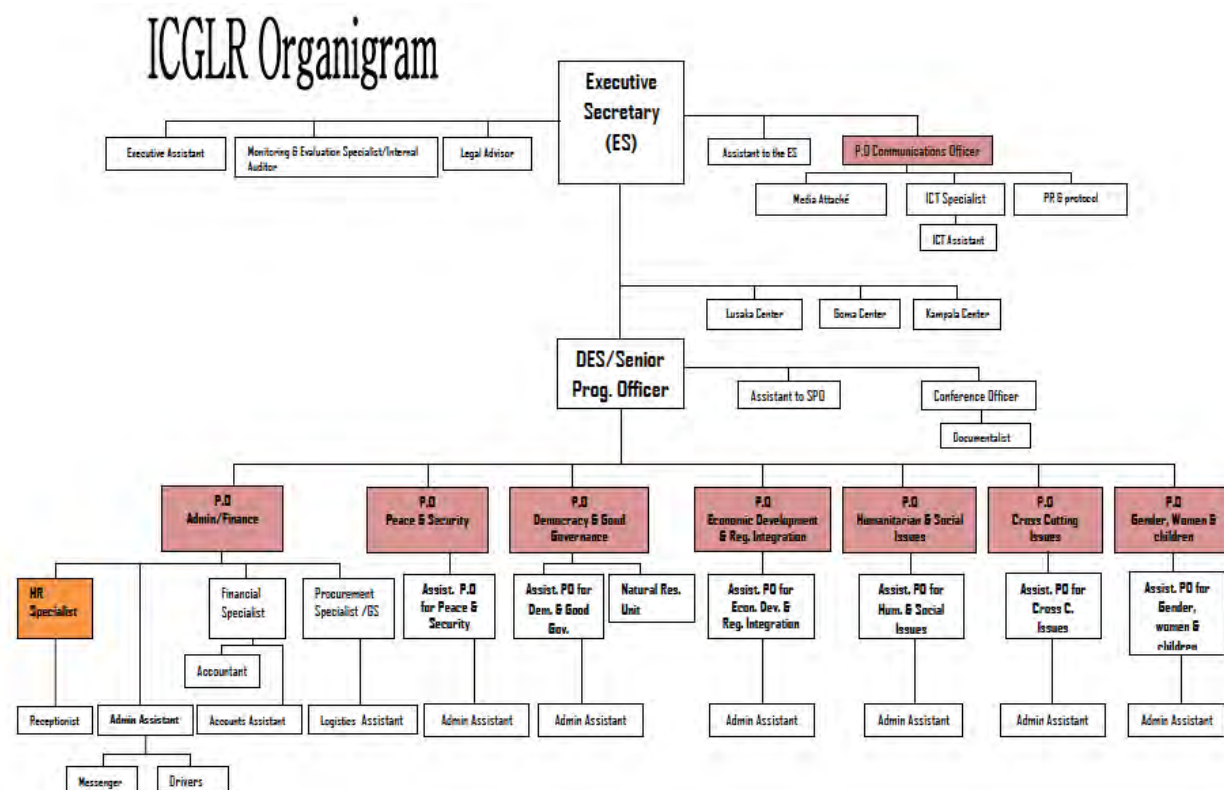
ICGLR Organigram

Executive Secretary (ES)

Executive Assistant

Monitoring & Evaluation Specialist/Internal Auditor

Legal Advisor

Assistant to the ES

P.O Communications Officer

Media Attaché

ICT Specialist

PR & protocol

ICT Assistant

Lusaka Center

Goma Center

Kampala Center

DES/Senior Prog. Officer

Assistant to SPO

Conference Officer

Documentalist

P.O Admin/Finance

P.O Peace & Security

P.O Democracy & Good Governance

P.O Economic Development & Reg. Integration

P.O Humanitarian & Social Issues

P.O Cross Cutting Issues

P.O Gender, Women & children

HR Specialist

Financial Specialist

Procurement Specialist /GS

Accountant

Assist. P.O for Peace & Security

Assist. PO for Dem. & Good Gov.

Natural Res. Unit

Assist. PO for Econ. Dev. & Reg. Integration

Assist. PO for Hum. & Social Issues

Assist. PO for Cross C. Issues

Assist. PO for Gender, women & children

Receptionist

Admin Assistant

Accounts Assistant

Logistics Assistant

Admin Assistant

Admin Assistant

Admin Assistant

Admin Assistant

Admin Assistant

Admin Assistant

Messenger

Drivers